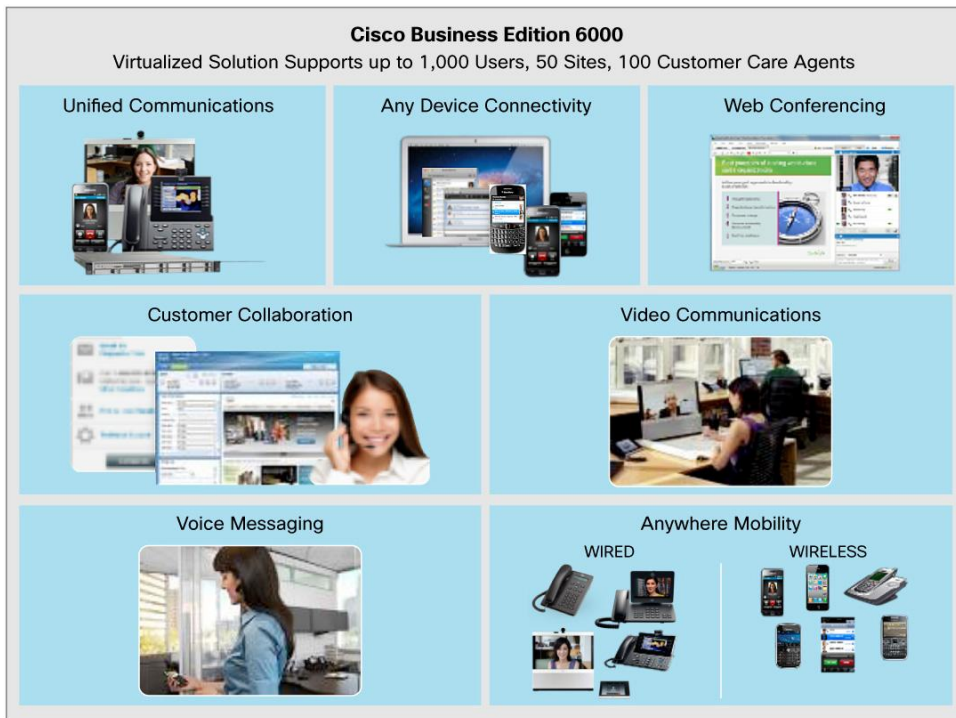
Cisco Business Edition 6000
Virtualized Solution Supports up to 1,000 Users, 50 Sites, 100 Customer Care Agents

Unified Communications

Any Device Connectivity

Web Conferencing

Customer Collaboration

Video Communications

Voice Messaging

Anywhere Mobility

WIRED

WIRELESS